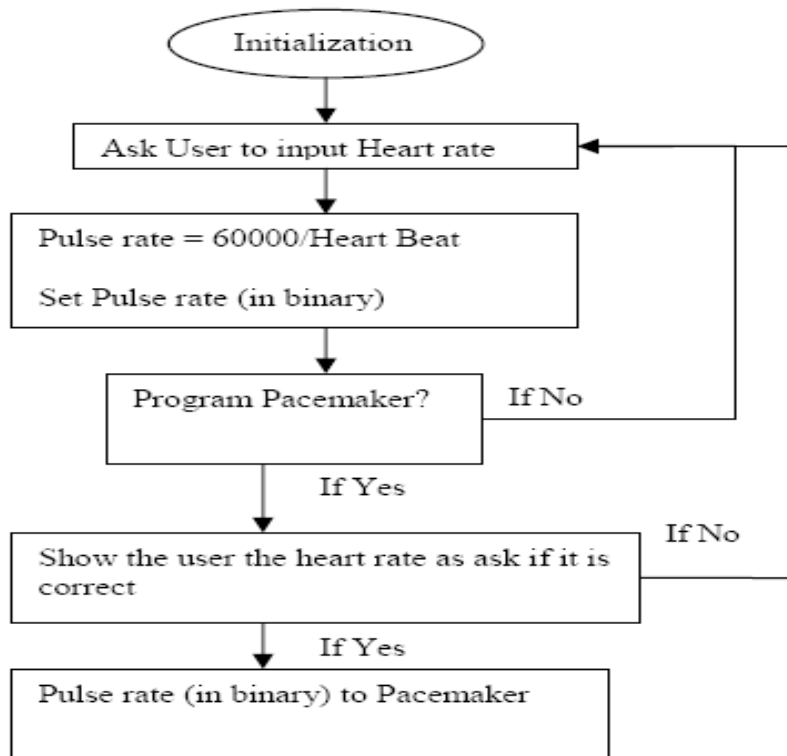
Initialization

Ask User to input Heart rate

Pulse rate = 60000/Heart Beat

Set Pulse rate (in binary)

Program Pacemaker?

If No

If Yes

If No

Show the user the heart rate as ask if it is correct

If Yes

Pulse rate (in binary) to Pacemaker